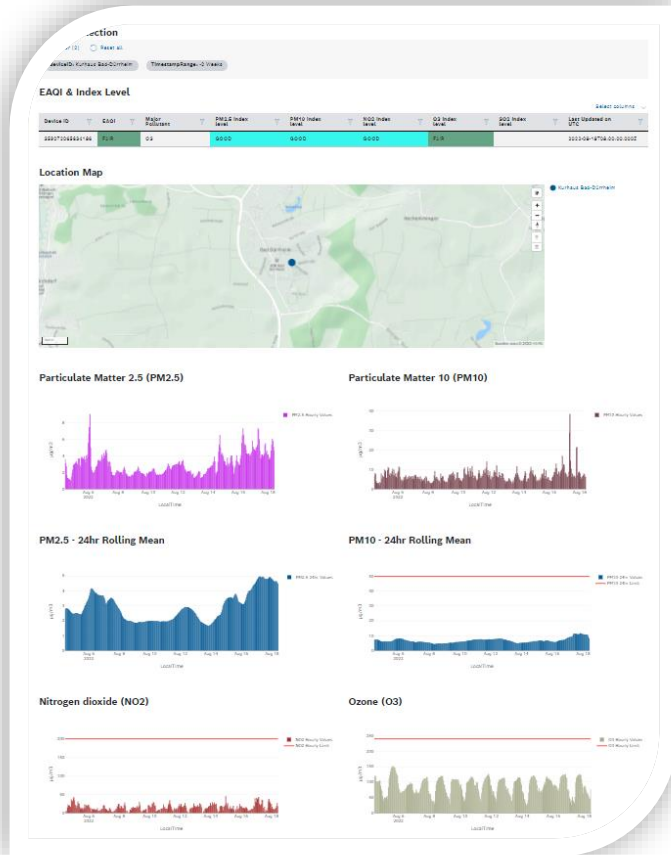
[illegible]ection
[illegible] (2) Reset all
DeviceID: Kurhaus Bad-Dürrheim Timestamp Range: -2 Weeks

EAQI & Index Level

Select columns

| Device ID | EAQI | Major Pollutant | PM2.5 Index level | PM10 Index level | NO2 Index level | O3 Index level | SO2 Index level | Last Updated on UTC |
|---|---|---|---|---|---|---|---|---|
| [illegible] | FAIR | O3 | GOOD | GOOD | GOOD | FAIR | | 2023-08-18T08:00:00.000Z |

Location Map

Kurhaus Bad-Dürrheim

Particulate Matter 2.5 (PM2.5)

PM2.5 Hourly Values

µg/m3

Aug 6 2023 Aug 8 Aug 10 Aug 12 Aug 14 Aug 16 Aug 18

LocalTime

Particulate Matter 10 (PM10)

PM10 Hourly Values

µg/m3

Aug 6 2023 Aug 8 Aug 10 Aug 12 Aug 14 Aug 16 Aug 18

LocalTime

PM2.5 - 24hr Rolling Mean

PM2.5 24hr Values

µg/m3

Aug 6 2023 Aug 8 Aug 10 Aug 12 Aug 14 Aug 16 Aug 18

LocalTime

PM10 - 24hr Rolling Mean

PM10 24hr Values
PM10 24hr Limit

µg/m3

Aug 6 2023 Aug 8 Aug 10 Aug 12 Aug 14 Aug 16 Aug 18

LocalTime

Nitrogen dioxide (NO2)

NO2 Hourly Values
NO2 Hourly Limit

µg/m3

Aug 6 2023 Aug 8 Aug 10 Aug 12 Aug 14 Aug 16 Aug 18

LocalTime

Ozone (O3)

O3 Hourly Values
O3 Hourly Limit

µg/m3

Aug 6 2023 Aug 8 Aug 10 Aug 12 Aug 14 Aug 16 Aug 18

LocalTime